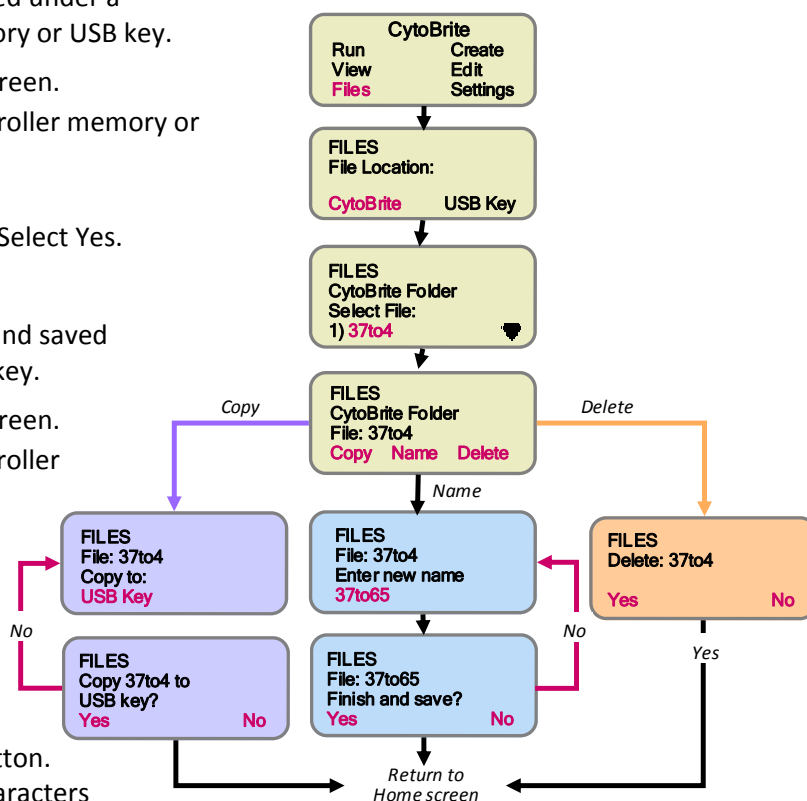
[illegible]ed under a
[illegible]ory or USB key.

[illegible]reen.
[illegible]roller memory or

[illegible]Select Yes.

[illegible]nd saved
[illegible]key.

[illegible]reen.
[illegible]roller

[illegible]tton.
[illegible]aracters

CytoBrite
Run Create
View Edit
Files Settings

FILES
File Location:
CytoBrite USB Key

FILES
CytoBrite Folder
Select File:
1) 37to4

Copy

Delete

FILES
CytoBrite Folder
File: 37to4
Copy Name Delete

Name

FILES
File: 37to4
Copy to:
USB Key

FILES
File: 37to4
Enter new name
37to65

FILES
Delete: 37to4
Yes No

No

No

Yes

FILES
Copy 37to4 to
USB key?
Yes No

FILES
File: 37to65
Finish and save?
Yes No

Return to
Home screen